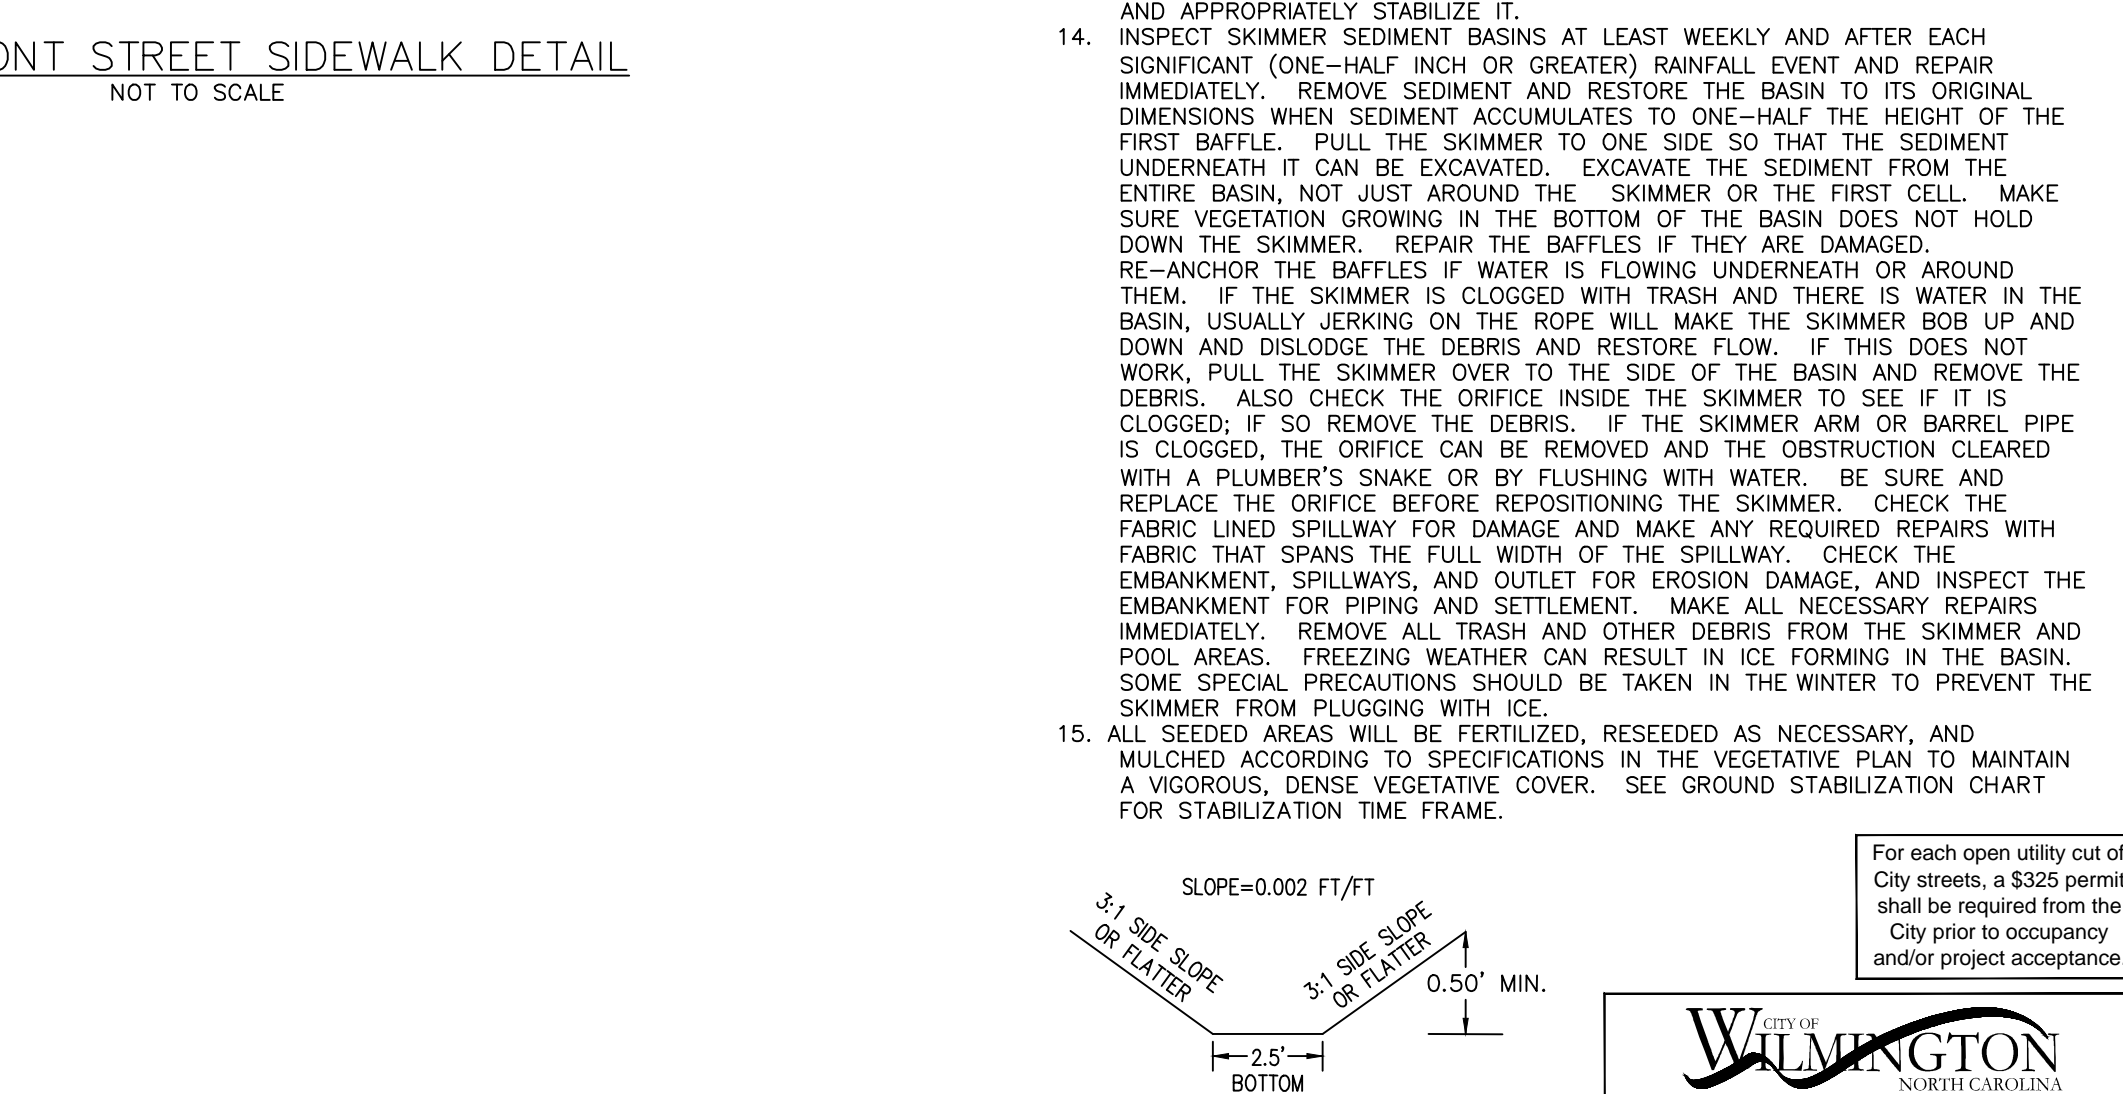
ONT STREET SIDEWALK DETAIL
NOT TO SCALE

AND APPROPRIATELY STABILIZE IT.

14. INSPECT SKIMMER SEDIMENT BASINS AT LEAST WEEKLY AND AFTER EACH SIGNIFICANT (ONE–HALF INCH OR GREATER) RAINFALL EVENT AND REPAIR IMMEDIATELY. REMOVE SEDIMENT AND RESTORE THE BASIN TO ITS ORIGINAL DIMENSIONS WHEN SEDIMENT ACCUMULATES TO ONE–HALF THE HEIGHT OF THE FIRST BAFFLE. PULL THE SKIMMER TO ONE SIDE SO THAT THE SEDIMENT UNDERNEATH IT CAN BE EXCAVATED. EXCAVATE THE SEDIMENT FROM THE ENTIRE BASIN, NOT JUST AROUND THE SKIMMER OR THE FIRST CELL. MAKE SURE VEGETATION GROWING IN THE BOTTOM OF THE BASIN DOES NOT HOLD DOWN THE SKIMMER. REPAIR THE BAFFLES IF THEY ARE DAMAGED. RE–ANCHOR THE BAFFLES IF WATER IS FLOWING UNDERNEATH OR AROUND THEM. IF THE SKIMMER IS CLOGGED WITH TRASH AND THERE IS WATER IN THE BASIN, USUALLY JERKING ON THE ROPE WILL MAKE THE SKIMMER BOB UP AND DOWN AND DISLODGE THE DEBRIS AND RESTORE FLOW. IF THIS DOES NOT WORK, PULL THE SKIMMER OVER TO THE SIDE OF THE BASIN AND REMOVE THE DEBRIS. ALSO CHECK THE ORIFICE INSIDE THE SKIMMER TO SEE IF IT IS CLOGGED; IF SO REMOVE THE DEBRIS. IF THE SKIMMER ARM OR BARREL PIPE IS CLOGGED, THE ORIFICE CAN BE REMOVED AND THE OBSTRUCTION CLEARED WITH A PLUMBER'S SNAKE OR BY FLUSHING WITH WATER. BE SURE AND REPLACE THE ORIFICE BEFORE REPOSITIONING THE SKIMMER. CHECK THE FABRIC LINED SPILLWAY FOR DAMAGE AND MAKE ANY REQUIRED REPAIRS WITH FABRIC THAT SPANS THE FULL WIDTH OF THE SPILLWAY. CHECK THE EMBANKMENT, SPILLWAYS, AND OUTLET FOR EROSION DAMAGE, AND INSPECT THE EMBANKMENT FOR PIPING AND SETTLEMENT. MAKE ALL NECESSARY REPAIRS IMMEDIATELY. REMOVE ALL TRASH AND OTHER DEBRIS FROM THE SKIMMER AND POOL AREAS. FREEZING WEATHER CAN RESULT IN ICE FORMING IN THE BASIN. SOME SPECIAL PRECAUTIONS SHOULD BE TAKEN IN THE WINTER TO PREVENT THE SKIMMER FROM PLUGGING WITH ICE.

15. ALL SEEDED AREAS WILL BE FERTILIZED, RESEEDED AS NECESSARY, AND MULCHED ACCORDING TO SPECIFICATIONS IN THE VEGETATIVE PLAN TO MAINTAIN A VIGOROUS, DENSE VEGETATIVE COVER. SEE GROUND STABILIZATION CHART FOR STABILIZATION TIME FRAME.

SLOPE=0.002 FT/FT
3:1 SIDE SLOPE OR FLATTER
3:1 SIDE SLOPE OR FLATTER
0.50' MIN.
2.5'
BOTTOM

For each open utility cut of City streets, a $325 permit shall be required from the City prior to occupancy and/or project acceptance

CITY OF WILMINGTON NORTH CAROLINA